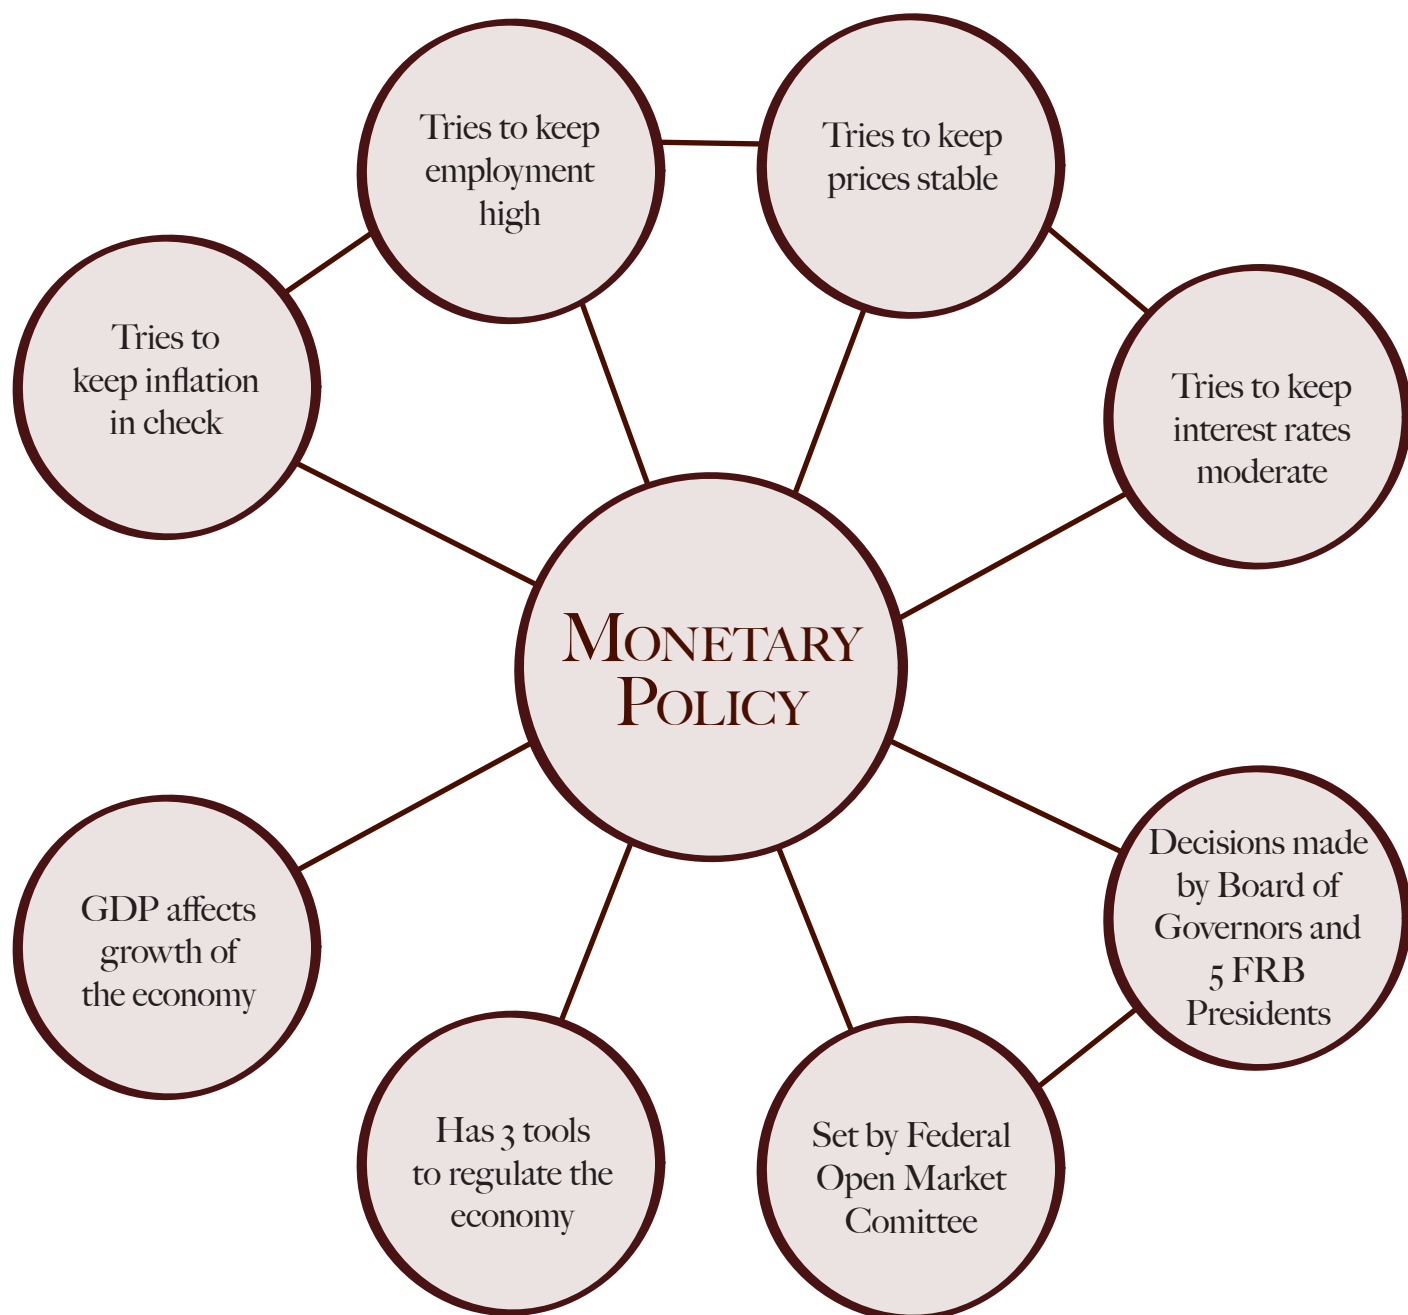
Tries to keep employment high

Tries to keep prices stable

Tries to keep inflation in check

Tries to keep interest rates moderate

MONETARY POLICY

GDP affects growth of the economy

Decisions made by Board of Governors and 5 FRB Presidents

Has 3 tools to regulate the economy

Set by Federal Open Market Comittee